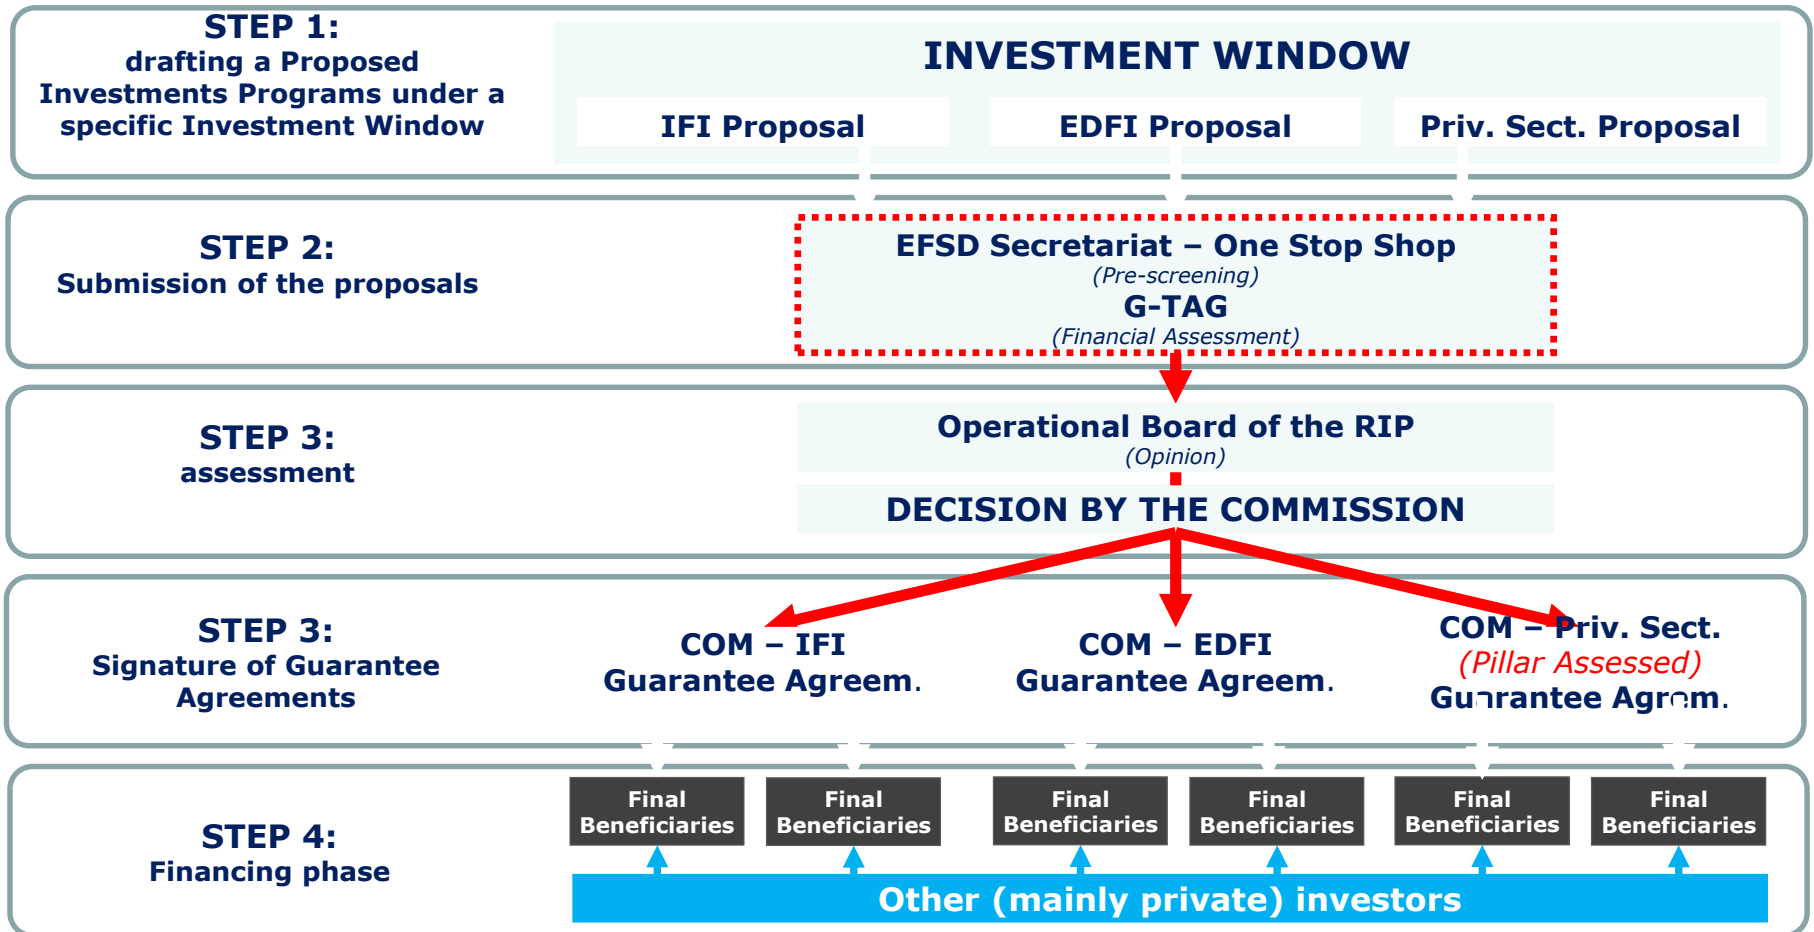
STEP 1:
drafting a Proposed Investments Programs under a specific Investment Window

INVESTMENT WINDOW

IFI Proposal

EDFI Proposal

Priv. Sect. Proposal

STEP 2:
Submission of the proposals

EFSD Secretariat – One Stop Shop
(Pre-screening)
G-TAG
(Financial Assessment)

STEP 3:
assessment

Operational Board of the RIP
(Opinion)

DECISION BY THE COMMISSION

STEP 3:
Signature of Guarantee Agreements

COM – IFI
Guarantee Agreem.

COM – EDFI
Guarantee Agreem.

COM – Priv. Sect.
(Pillar Assessed)
Guarantee Agrem.

STEP 4:
Financing phase

Final Beneficiaries

Final Beneficiaries

Final Beneficiaries

Final Beneficiaries

Final Beneficiaries

Final Beneficiaries

Other (mainly private) investors